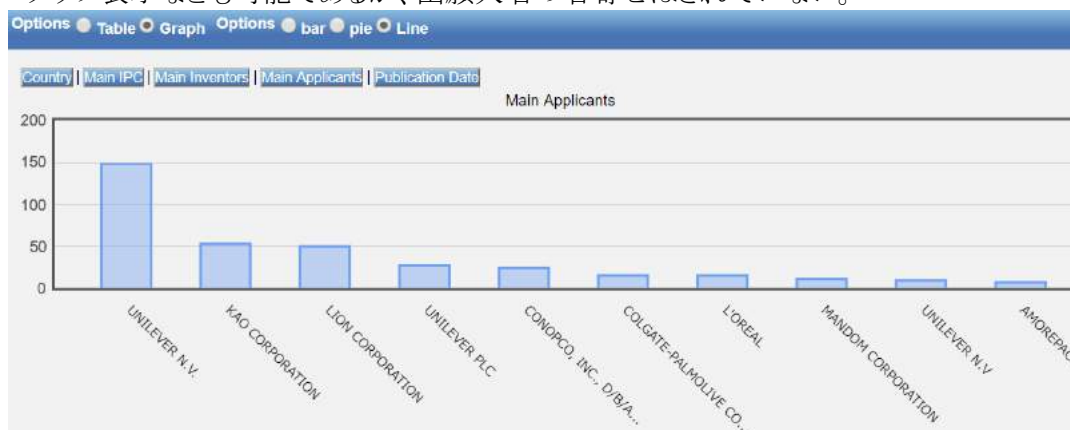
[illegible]

Options Table Graph Options bar pie Line

Country | Main IPC | Main Inventors | Main Applicants | Publication Date

Main Applicants

200
150
100
50
0

UNILEVER N.V.
KAO CORPORATION
LION CORPORATION
UNILEVER PLC
CONOPCO, INC., D/B/A...
COLGATE-PALMOLIVE CO...
L'OREAL
MANDOM CORPORATION
UNILEVER N.V
AMOREPA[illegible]